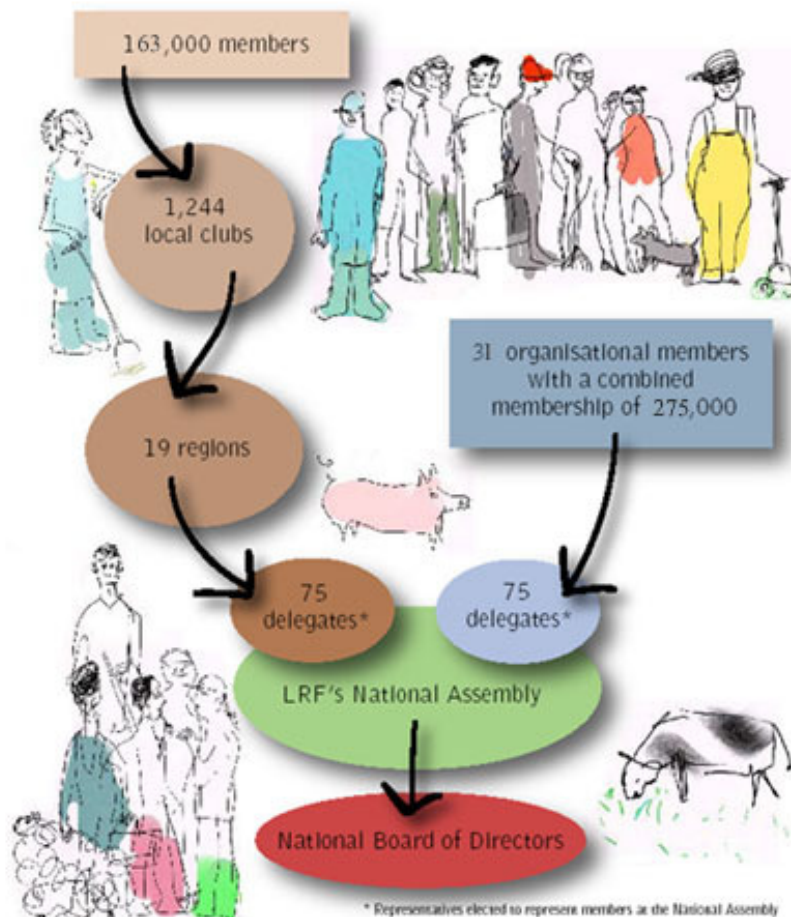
163,000 members

1,244 local clubs

31 organisational members with a combined membership of 275,000

19 regions

75 delegates*

75 delegates*

LRF's National Assembly

National Board of Directors

* Representatives elected to represent members at the National Assembly